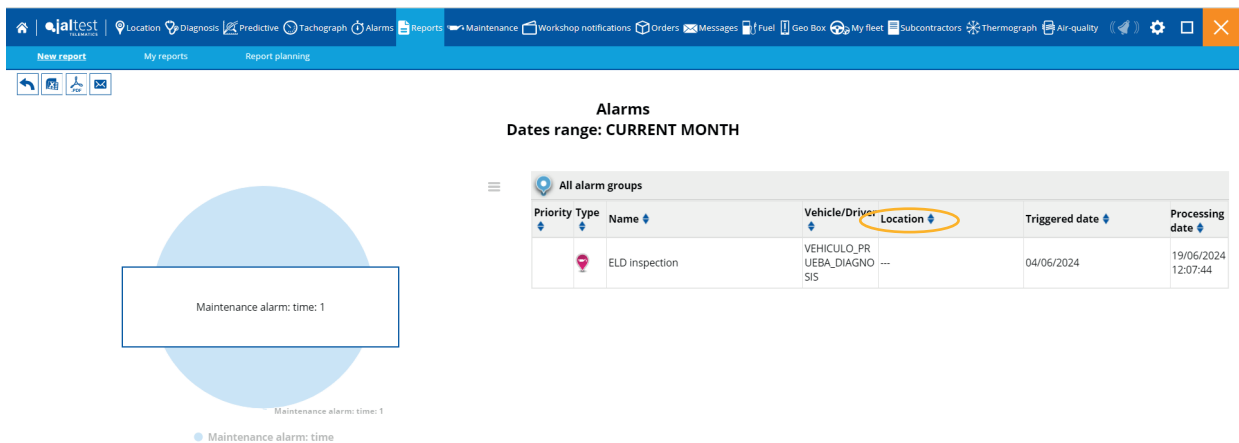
jaltest TELEMATICS | Location | Diagnosis | Predictive | Tachograph | Alarms | Reports | Maintenance | Workshop notifications | Orders | Messages | Fuel | Geo Box | My fleet | Subcontractors | Thermograph | Air-quality

New report | My reports | Report planning

PDF

Alarms
Dates range: CURRENT MONTH

All alarm groups

| Priority | Type | Name | Vehicle/Driver | Location | Triggered date | Processing date |
|---|---|---|---|---|---|---|
| | | ELD inspection | VEHICULO_PRUEBA_DIAGNOSIS | --- | 04/06/2024 | 19/06/2024 12:07:44 |

Maintenance alarm: time: 1

Maintenance alarm: time: 1

Maintenance alarm: time